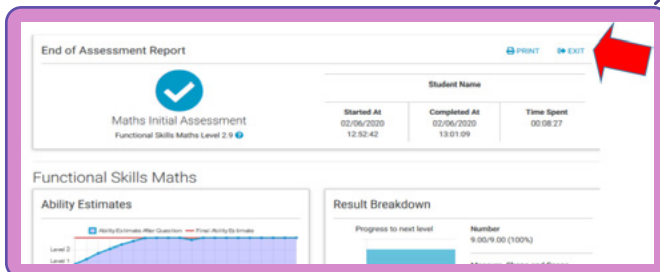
End of Assessment Report

PRINT EXIT

Maths Initial Assessment
Functional Skills Maths Level 2.9

Student Name

| Started At | Completed At | Time Spent |
|---|---|---|
| 02/06/2020 12:52:42 | 02/06/2020 13:01:09 | 00:08:27 |

Functional Skills Maths

Ability Estimates

Ability Estimate After Question — Final Ability Estimate

Level 2
Level 1

Result Breakdown

Progress to next level

Number
9.00/9.00 (100%)

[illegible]